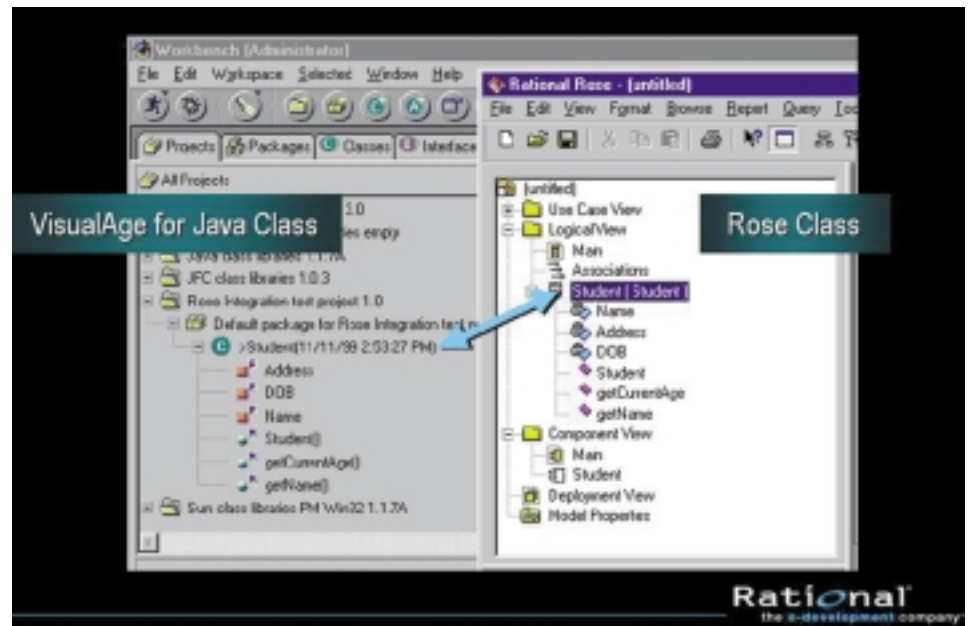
Workbench [Administrator]
File Edit Workspace Selected Window Help
Projects Packages Classes Interface
All Projects
VisualAge for Java Class
1.0
es empty
Java class libraries 1.1.7A
JFC class libraries 1.0.3
Rose Integration test project 1.0
Default package for Rose Integration test p
>Student(11/11/98 2:53:27 PM)
Address
DOB
Name
Student()
getCurrentAge()
getName()
Sun class libraries PM Win32 1.1.7A

Rational Rose - [untitled]
File Edit View Format Browse Report Query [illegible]
(untitled)
Use Case View
Logical View
Main
Associations
Student ( Student )
Name
Address
DOB
Student
getCurrentAge
getName
Component View
Main
Student
Deployment View
Model Properties
Rose Class

Rational
the e-development company